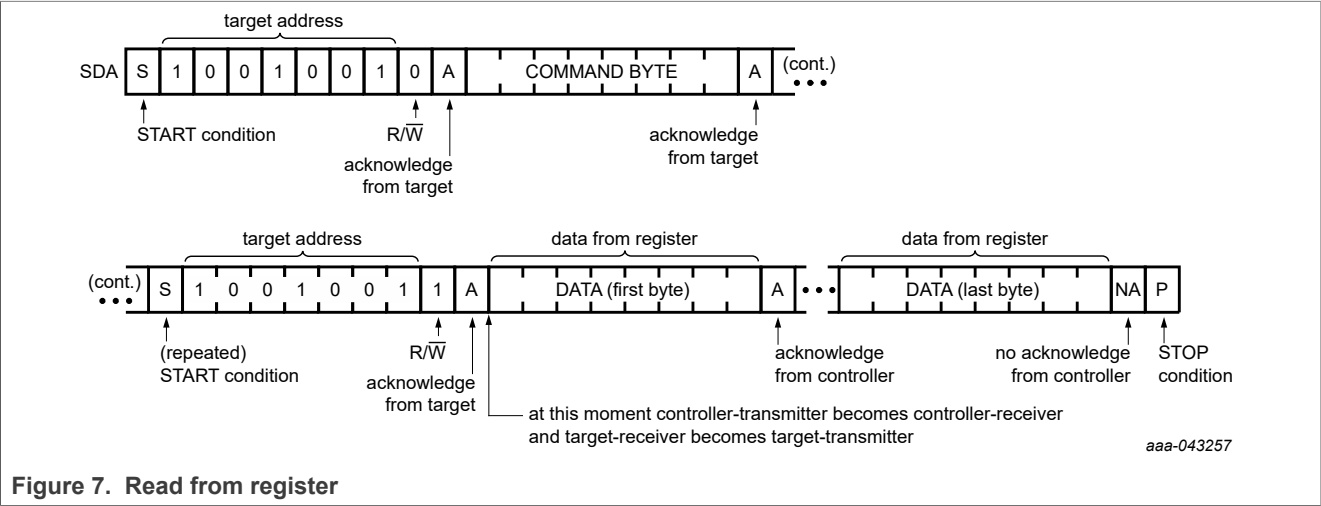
target address

SDA S 1 0 0 1 0 0 1 0 A COMMAND BYTE A (cont.) • • •

START condition

$R/\overline{W}$

acknowledge from target

acknowledge from target

target address

data from register

data from register

(cont.) • • • S 1 0 0 1 0 0 1 1 A DATA (first byte) A • • • DATA (last byte) NA P

(repeated) START condition

$R/\overline{W}$

acknowledge from target

acknowledge from controller

no acknowledge from controller

STOP condition

at this moment controller-transmitter becomes controller-receiver and target-receiver becomes target-transmitter

aaa-043257

Figure 7. Read from register